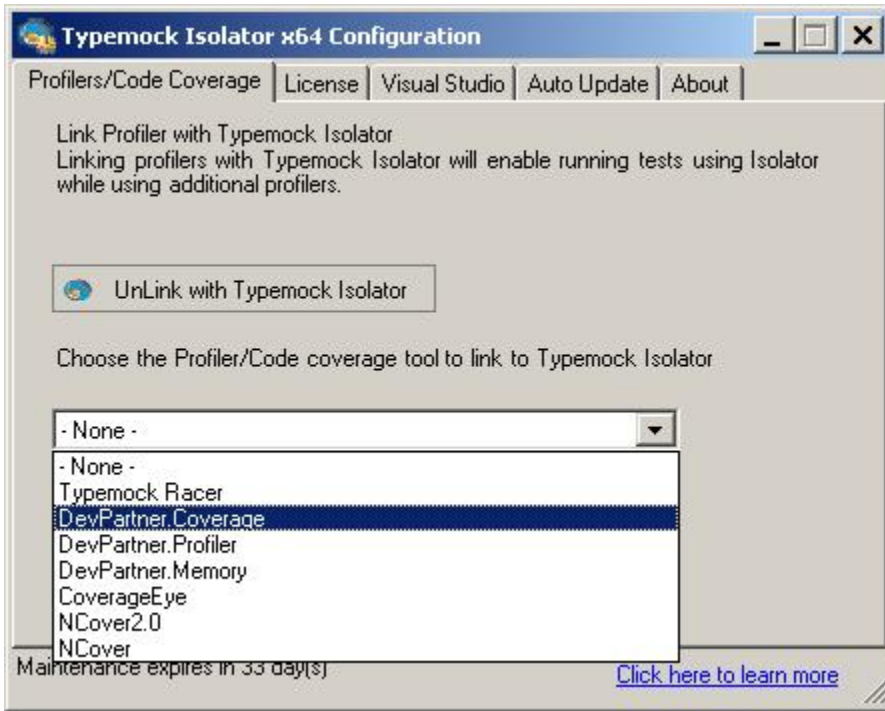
Typemock Isolator x64 Configuration

Profilers/Code Coverage | License | Visual Studio | Auto Update | About

Link Profiler with Typemock Isolator
Linking profilers with Typemock Isolator will enable running tests using Isolator while using additional profilers.

UnLink with Typemock Isolator

Choose the Profiler/Code coverage tool to link to Typemock Isolator

- None -

- None -
Typemock Racer
DevPartner.Coverage
DevPartner.Profiler
DevPartner.Memory
CoverageEye
NCover2.0
NCover

Maintenance expires in 33 day(s)

Click here to learn more